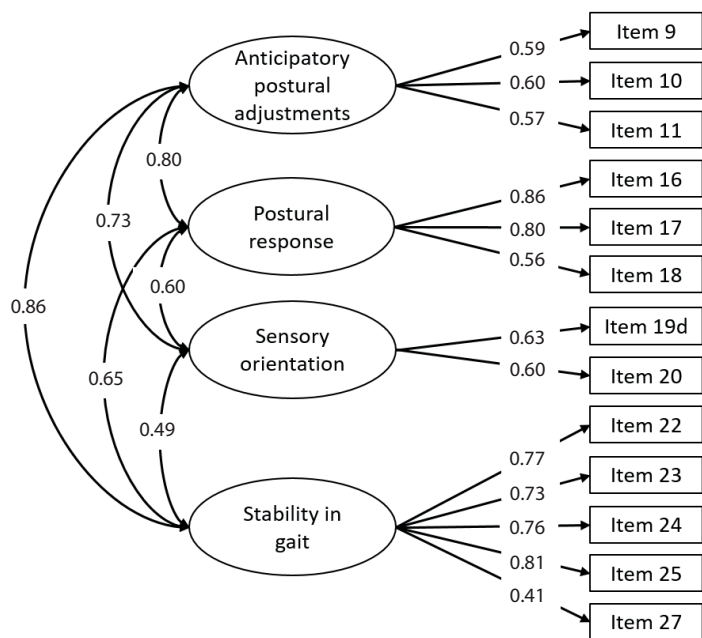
Anticipatory postural adjustments

0.59
0.60
0.57

Item 9
Item 10
Item 11

0.80

Postural response

0.86
0.80
0.56

Item 16
Item 17
Item 18

0.73

0.86

0.60

Sensory orientation

0.63
0.60

Item 19d
Item 20

0.65

0.49

Stability in gait

0.77
0.73
0.76
0.81
0.41

Item 22
Item 23
Item 24
Item 25
Item 27